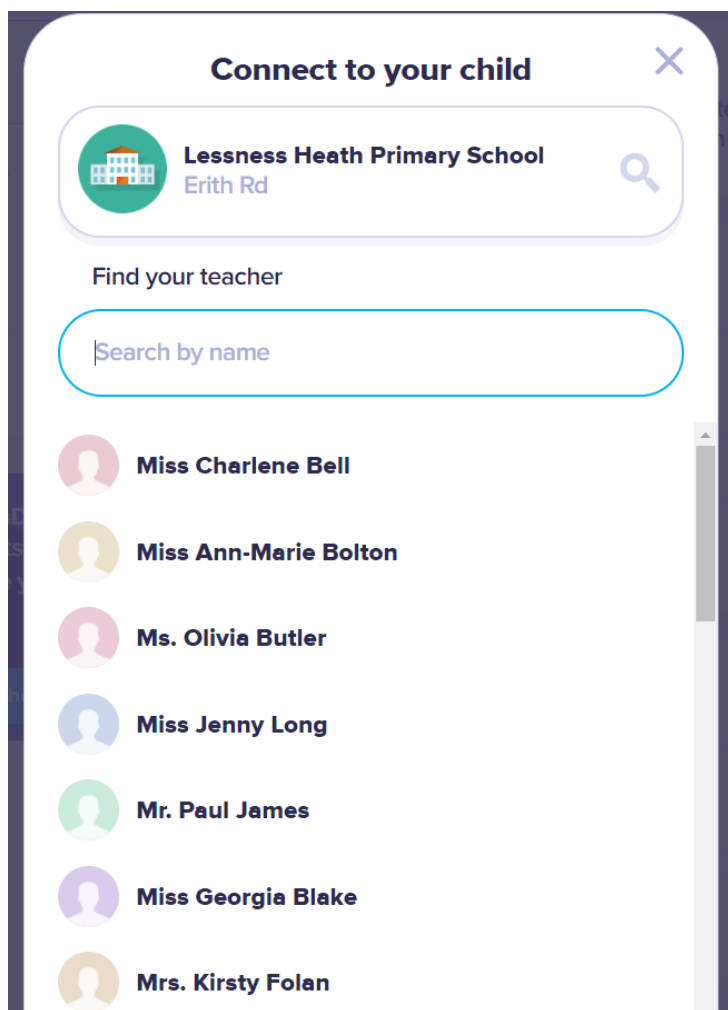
Connect to your child

Lessness Heath Primary School
Erith Rd

Find your teacher

Search by name

Miss Charlene Bell

Miss Ann-Marie Bolton

Ms. Olivia Butler

Miss Jenny Long

Mr. Paul James

Miss Georgia Blake

Mrs. Kirsty Folan